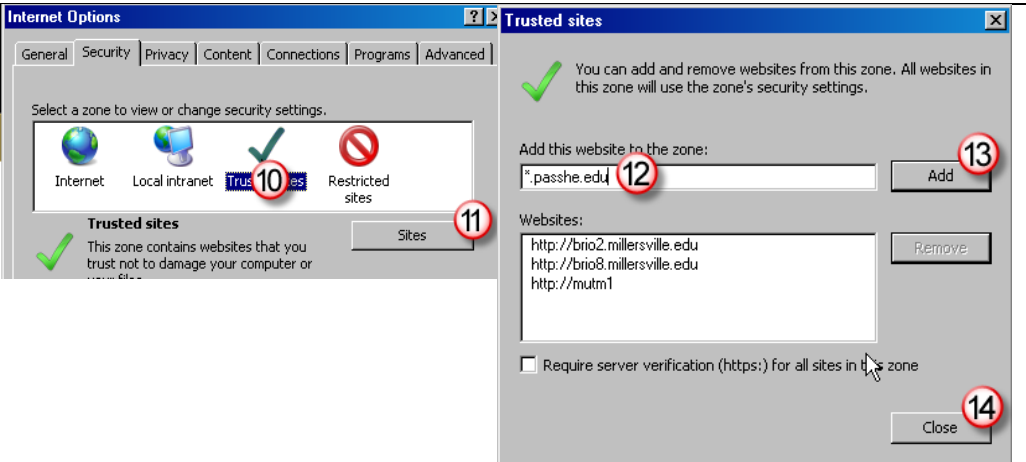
Internet Options

General | Security | Privacy | Content | Connections | Programs | Advanced

Select a zone to view or change security settings.

Internet
Local intranet
Trus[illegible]es
Restricted sites

10

Trusted sites

This zone contains websites that you trust not to damage your computer or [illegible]

Sites

11

Trusted sites

You can add and remove websites from this zone. All websites in this zone will use the zone's security settings.

Add this website to the zone:

*.passhe.edu

12

Add

13

Websites:

http://brio2.millersville.edu
http://brio8.millersville.edu
http://mutm1

Remove

Require server verification (https:) for all sites in t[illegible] zone

Close

14